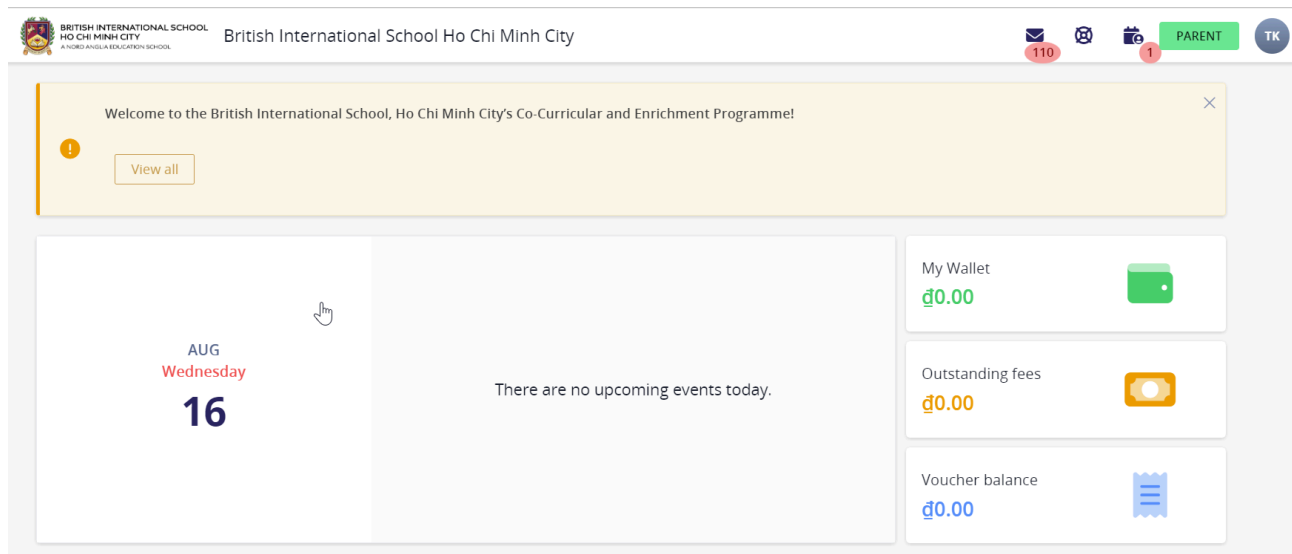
BRITISH INTERNATIONAL SCHOOL HO CHI MINH CITY A NORD ANGLIA EDUCATION SCHOOL

British International School Ho Chi Minh City

110

1

PARENT

TK

Welcome to the British International School, Ho Chi Minh City's Co-Curricular and Enrichment Programme!

View all

AUG
Wednesday
16

There are no upcoming events today.

My Wallet
₫0.00

Outstanding fees
₫0.00

Voucher balance
₫0.00